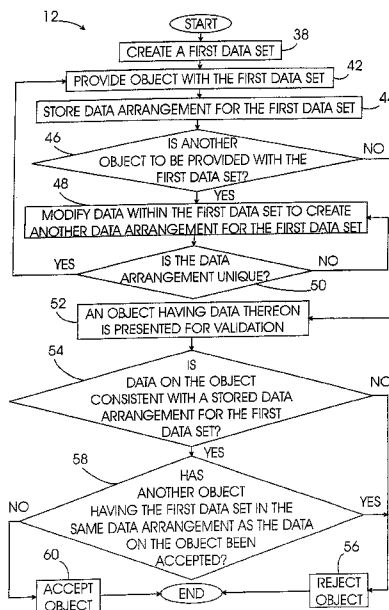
12

START

CREATE A FIRST DATA SET

38

PROVIDE OBJECT WITH THE FIRST DATA SET

42

STORE DATA ARRANGEMENT FOR THE FIRST DATA SET

44

46

IS ANOTHER OBJECT TO BE PROVIDED WITH THE FIRST DATA SET?

NO

48

YES

MODIFY DATA WITHIN THE FIRST DATA SET TO CREATE ANOTHER DATA ARRANGEMENT FOR THE FIRST DATA SET

YES

IS THE DATA ARRANGEMENT UNIQUE?

NO

50

52

AN OBJECT HAVING DATA THEREON IS PRESENTED FOR VALIDATION

54

IS DATA ON THE OBJECT CONSISTENT WITH A STORED DATA ARRANGEMENT FOR THE FIRST DATA SET?

NO

YES

58

HAS ANOTHER OBJECT HAVING THE FIRST DATA SET IN THE SAME DATA ARRANGEMENT AS THE DATA ON THE OBJECT BEEN ACCEPTED?

NO

YES

60

56

ACCEPT OBJECT

END

REJECT OBJECT